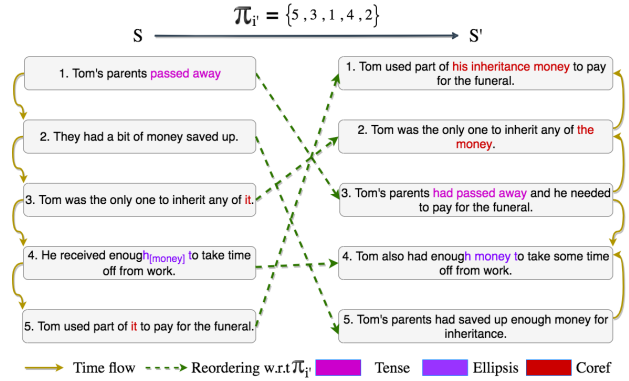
$\pi_{i'} = \{5, 3, 1, 4, 2\}$

S

S'

1. Tom's parents passed away

2. They had a bit of money saved up.

3. Tom was the only one to inherit any of it.

4. He received enough$_{[money]}$ to take time off from work.

5. Tom used part of it to pay for the funeral.

1. Tom used part of his inheritance money to pay for the funeral.

2. Tom was the only one to inherit any of the money.

3. Tom's parents had passed away and he needed to pay for the funeral.

4. Tom also had enough money to take some time off from work.

5. Tom's parents had saved up enough money for inheritance.

Time flow
Reordering w.r.t $\pi_{i'}$
Tense
Ellipsis
Coref